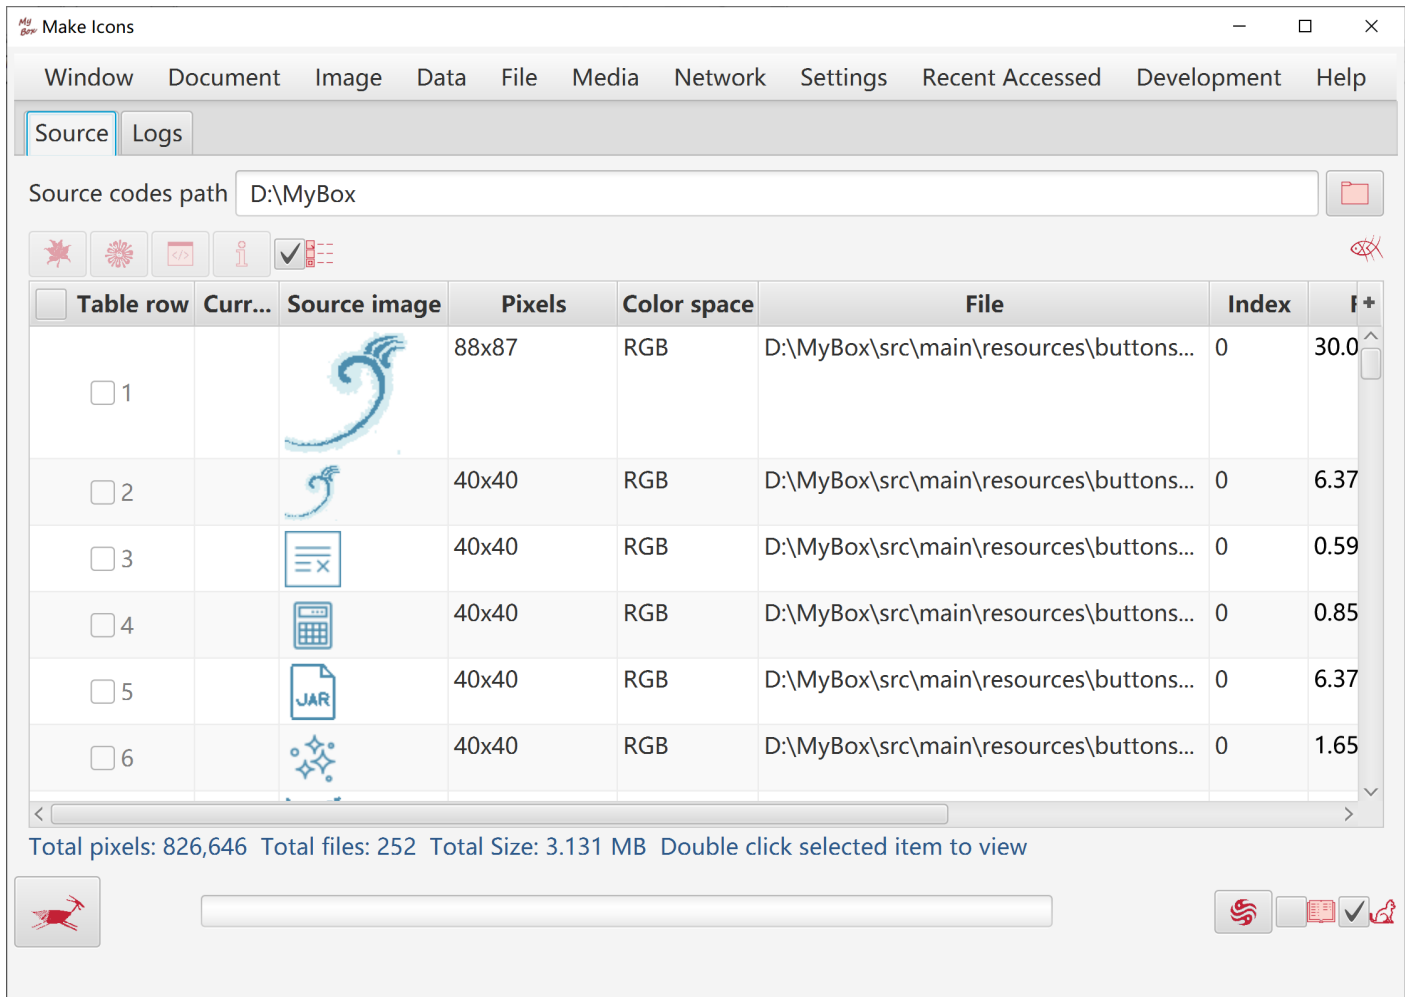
Make Icons

Window Document Image Data File Media Network Settings Recent Accessed Development Help

Source Logs

Source codes path D:\MyBox

| Table row | Curr... | Source image | Pixels | Color space | File | Index | F |
|---|---|---|---|---|---|---|---|
| 1 | | | 88x87 | RGB | D:\MyBox\src\main\resources\buttons... | 0 | 30.0 |
| 2 | | | 40x40 | RGB | D:\MyBox\src\main\resources\buttons... | 0 | 6.37 |
| 3 | | | 40x40 | RGB | D:\MyBox\src\main\resources\buttons... | 0 | 0.59 |
| 4 | | | 40x40 | RGB | D:\MyBox\src\main\resources\buttons... | 0 | 0.85 |
| 5 | | JAR | 40x40 | RGB | D:\MyBox\src\main\resources\buttons... | 0 | 6.37 |
| 6 | | | 40x40 | RGB | D:\MyBox\src\main\resources\buttons... | 0 | 1.65 |

Total pixels: 826,646 Total files: 252 Total Size: 3.131 MB Double click selected item to view